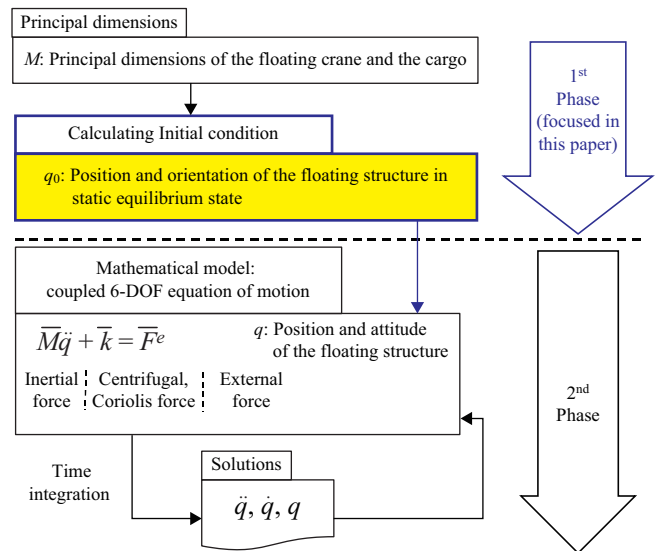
Principal dimensions

$M$: Principal dimensions of the floating crane and the cargo

Calculating Initial condition

$q_0$: Position and orientation of the floating structure in static equilibrium state

1st Phase (focused in this paper)

Mathematical model: coupled 6-DOF equation of motion

$\overline{M}\ddot{q} + \overline{k} = \overline{F}^e$

$q$: Position and attitude of the floating structure

Inertial force

Centrifugal, Coriolis force

External force

2nd Phase

Time integration

Solutions

$\ddot{q}, \dot{q}, q$